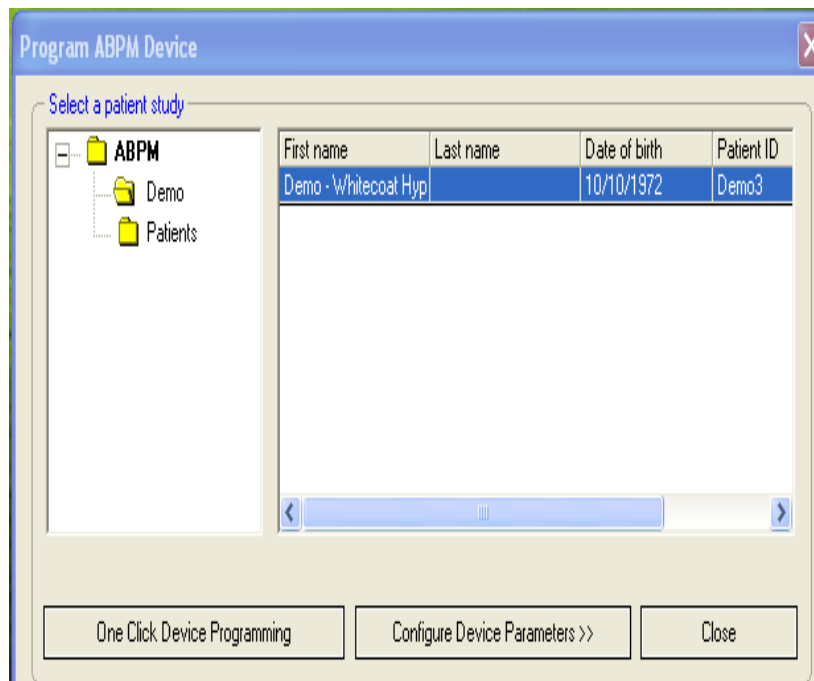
Program ABPM Device

Select a patient study

ABPM
Demo
Patients

| First name | Last name | Date of birth | Patient ID |
|---|---|---|---|
| Demo - Whitecoat Hyp | | 10/10/1972 | Demo3 |

One Click Device Programming

Configure Device Parameters >>

Close